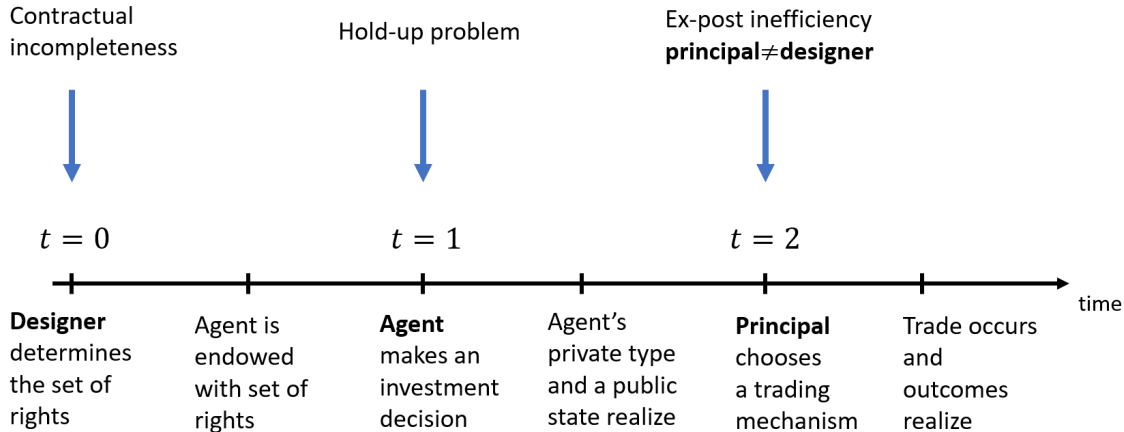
Contractual incompleteness

Hold-up problem

Ex-post inefficiency
**principal$\neq$designer**

$t = 0$

$t = 1$

$t = 2$

time

**Designer** determines the set of rights

Agent is endowed with set of rights

**Agent** makes an investment decision

Agent's private type and a public state realize

**Principal** chooses a trading mechanism

Trade occurs and outcomes realize